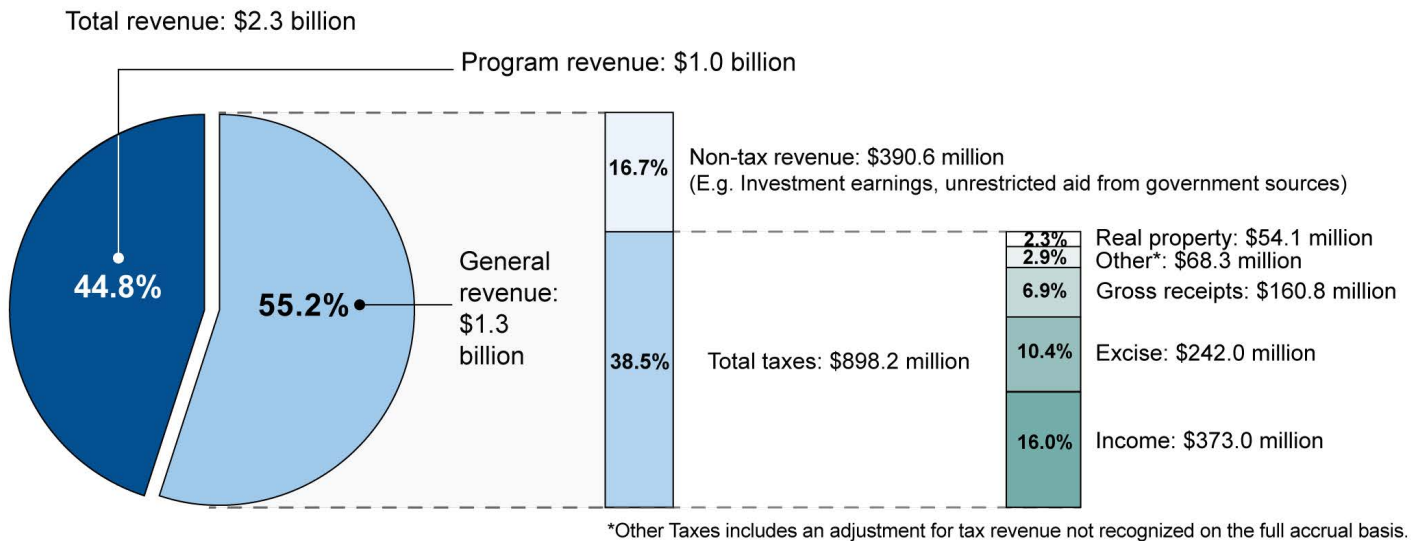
Total revenue: $2.3 billion

Program revenue: $1.0 billion

44.8%

55.2%

General revenue: $1.3 billion

16.7%

Non-tax revenue: $390.6 million
(E.g. Investment earnings, unrestricted aid from government sources)

38.5%

Total taxes: $898.2 million

2.3%
Real property: $54.1 million

2.9%
Other*: $68.3 million

6.9%
Gross receipts: $160.8 million

10.4%
Excise: $242.0 million

16.0%
Income: $373.0 million

*Other Taxes includes an adjustment for tax revenue not recognized on the full accrual basis.